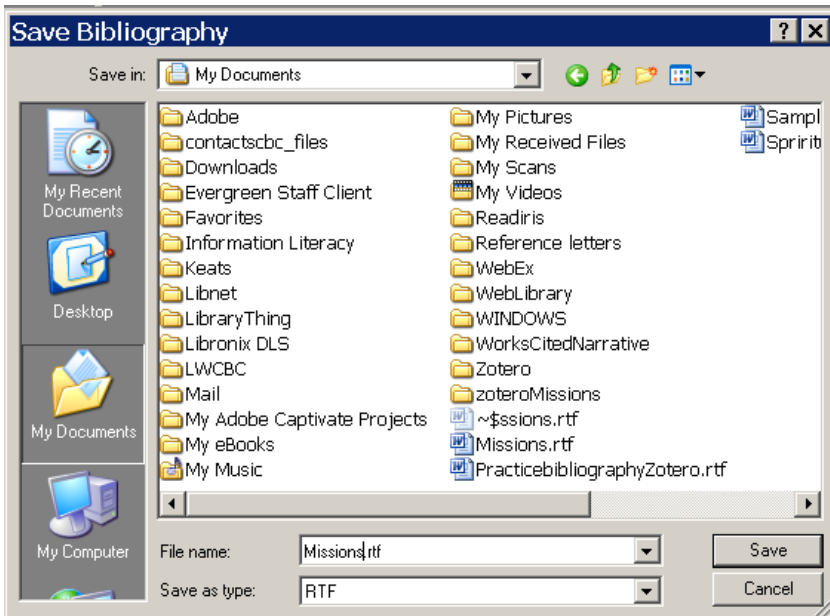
Save Bibliography

?

X

Save in: My Documents

My Recent Documents

Desktop

My Documents

My Computer

Adobe
contactscbc_files
Downloads
Evergreen Staff Client
Favorites
Information Literacy
Keats
Libnet
LibraryThing
Libronix DLS
LWCBC
Mail
My Adobe Captivate Projects
My eBooks
My Music

My Pictures
My Received Files
My Scans
My Videos
Readiris
Reference letters
WebEx
WebLibrary
WINDOWS
WorksCitedNarrative
Zotero
zoteroMissions
~$ssions.rtf
Missions.rtf
PracticebibliographyZotero.rtf

Sampl
Spririt

File name: Missions.rtf

Save as type: RTF

Save

Cancel